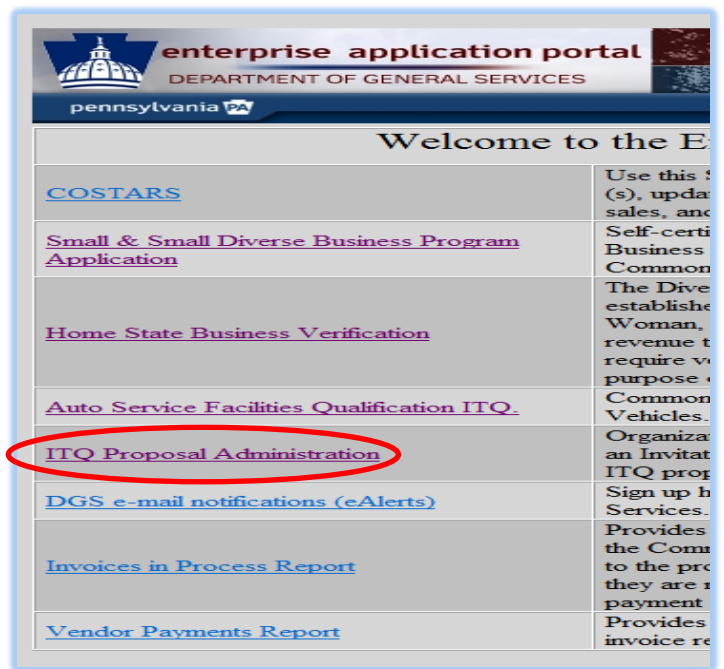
enterprise application portal
DEPARTMENT OF GENERAL SERVICES
pennsylvania PA

Welcome to the E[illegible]

| | |
|---|---|
| COSTARS | Use this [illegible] (s), upda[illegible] sales, and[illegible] |
| Small & Small Diverse Business Program Application | Self-certi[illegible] Business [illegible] Common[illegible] |
| Home State Business Verification | The Dive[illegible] establishe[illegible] Woman, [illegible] revenue t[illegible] require v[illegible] purpose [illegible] |
| Auto Service Facilities Qualification ITQ. | Common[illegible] Vehicles.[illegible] |
| ITQ Proposal Administration | Organiza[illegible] an Invitat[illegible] ITQ prop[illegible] |
| DGS e-mail notifications (eAlerts) | Sign up h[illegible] Services.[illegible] |
| Invoices in Process Report | Provides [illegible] the Comm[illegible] to the pro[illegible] they are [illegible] payment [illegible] |
| Vendor Payments Report | Provides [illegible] invoice re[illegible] |